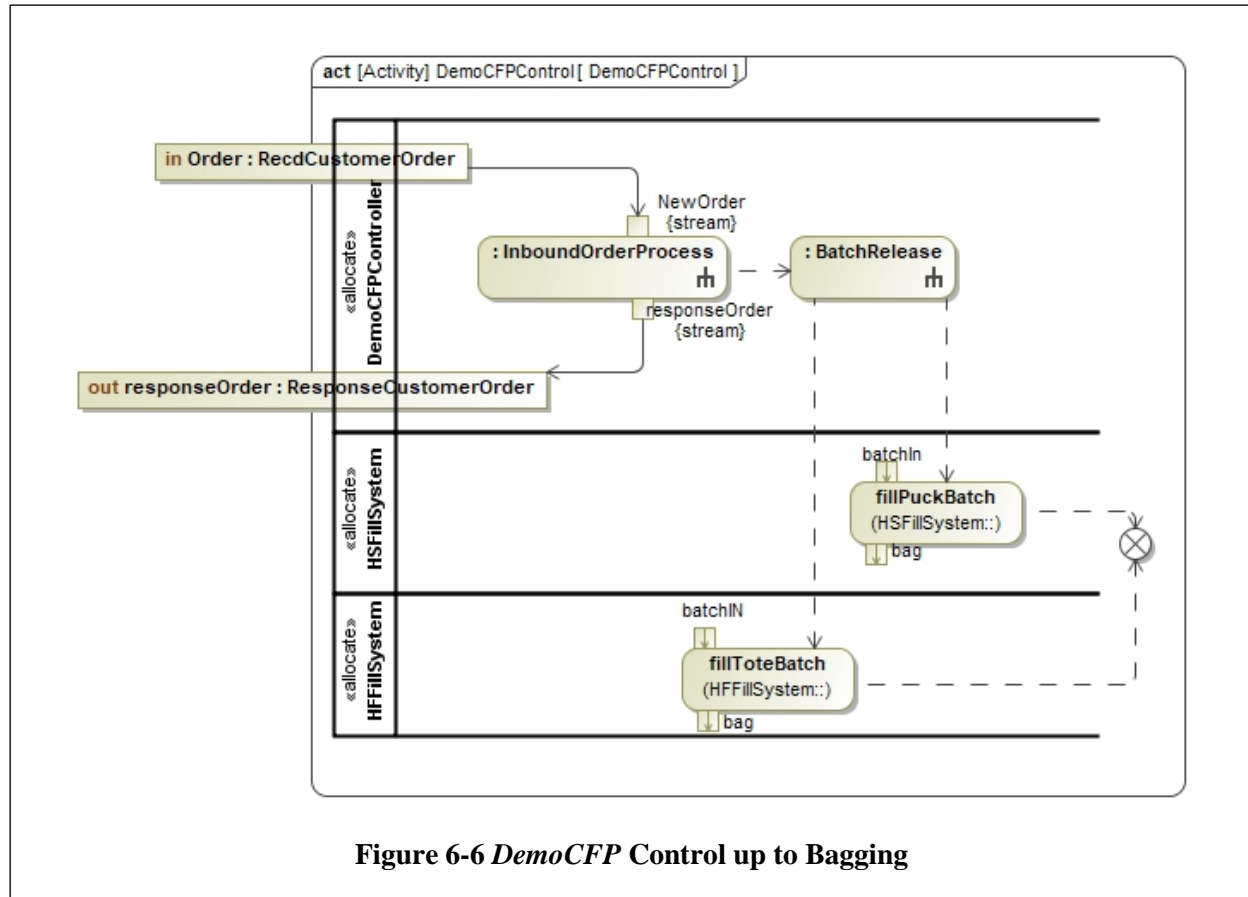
act [Activity] DemoCFPControl [ DemoCFPControl ]

in Order : RecdCustomerOrder

«allocate» DemoCFPController

NewOrder {stream}

: InboundOrderProcess

: BatchRelease

responseOrder {stream}

out responseOrder : ResponseCustomerOrder

«allocate» HSFillSystem

batchIn

fillPuckBatch (HSFillSystem::)

bag

«allocate» HFFillSystem

batchIN

fillToteBatch (HFFillSystem::)

bag

**Figure 6-6 *DemoCFP* Control up to Bagging**